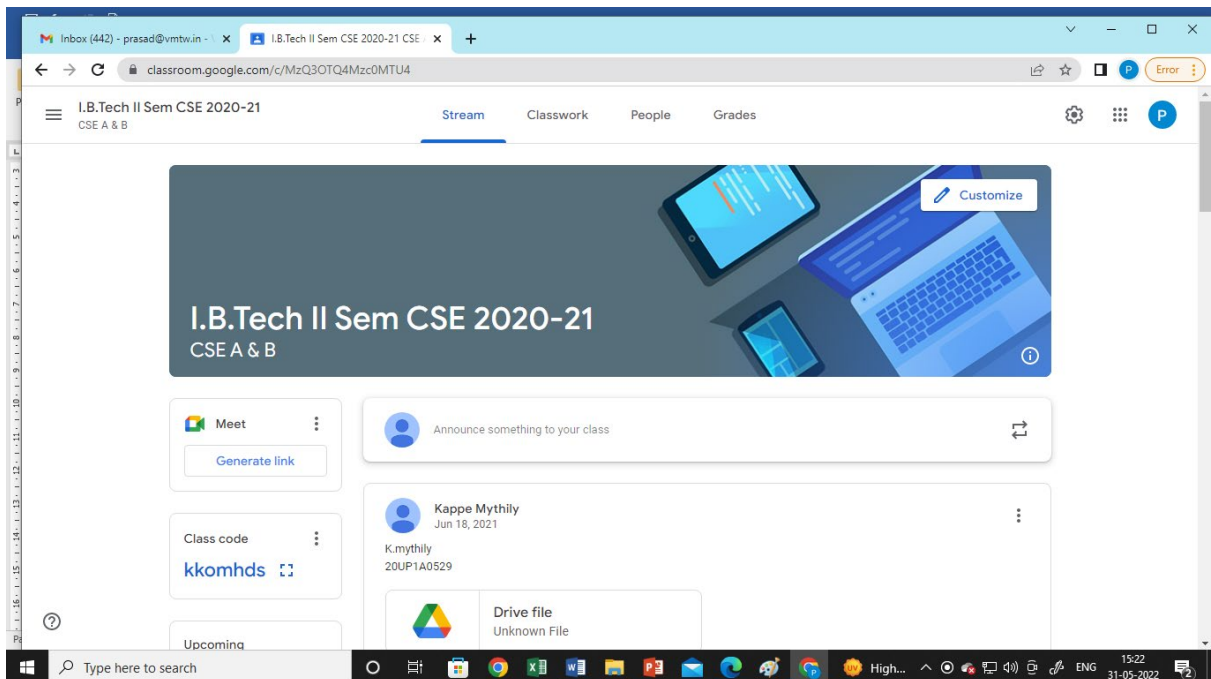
Inbox (442) - prasad@vmtw.in - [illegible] ×
I.B.Tech II Sem CSE 2020-21 CSE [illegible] ×
+

classroom.google.com/c/MzQ3OTQ4Mzc0MTU4

Error

I.B.Tech II Sem CSE 2020-21
CSE A & B

Stream
Classwork
People
Grades

P

Customize

I.B.Tech II Sem CSE 2020-21
CSE A & B

Meet

Generate link

Announce something to your class

Class code

kkomhds

Kappe Mythily
Jun 18, 2021

K.mythily
20UP1A0529

Drive file
Unknown File

Upcoming

Type here to search

High...

ENG

15:22
31-05-2022

2